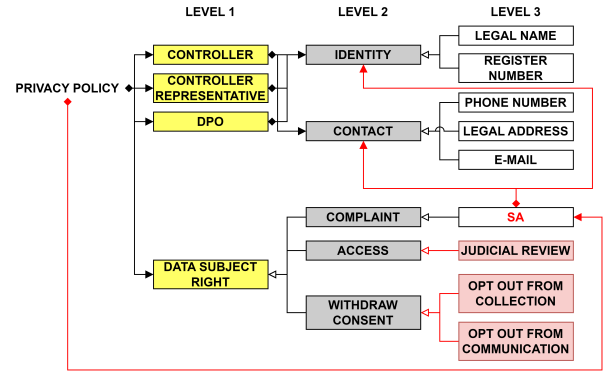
LEVEL 1
LEVEL 2
LEVEL 3

PRIVACY POLICY

CONTROLLER
CONTROLLER REPRESENTATIVE
DPO
DATA SUBJECT RIGHT

IDENTITY
CONTACT
COMPLAINT
ACCESS
WITHDRAW CONSENT

LEGAL NAME
REGISTER NUMBER
PHONE NUMBER
LEGAL ADDRESS
E-MAIL
SA
JUDICIAL REVIEW
OPT OUT FROM COLLECTION
OPT OUT FROM COMMUNICATION